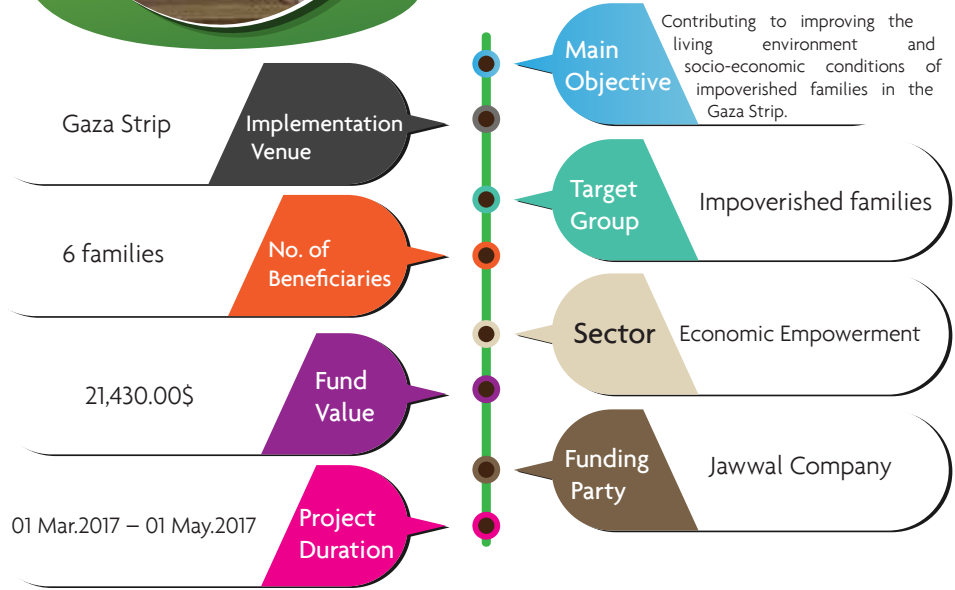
Main Objective

Contributing to improving the living environment and socio-economic conditions of impoverished families in the Gaza Strip.

Gaza Strip

Implementation Venue

Target Group

Impoverished families

6 families

No. of Beneficiaries

Sector

Economic Empowerment

21,430.00$

Fund Value

Funding Party

Jawwal Company

01 Mar.2017 – 01 May.2017

Project Duration